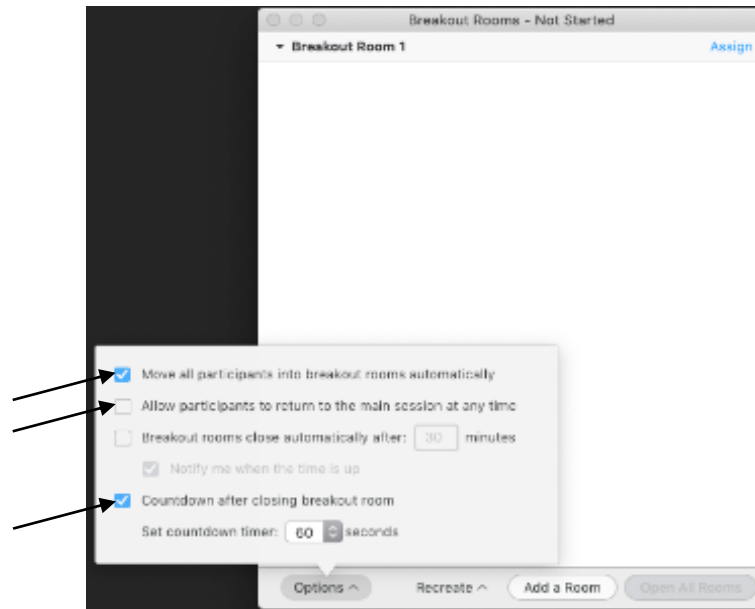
Breakout Rooms - Not Started

▾ Breakout Room 1

Assign

Move all participants into breakout rooms automatically

Allow participants to return to the main session at any time

Breakout rooms close automatically after: 30 minutes

Notify me when the time is up

Countdown after closing breakout room

Set countdown timer: 60 seconds

Options ^

Recreate ^

Add a Room

Open All Rooms